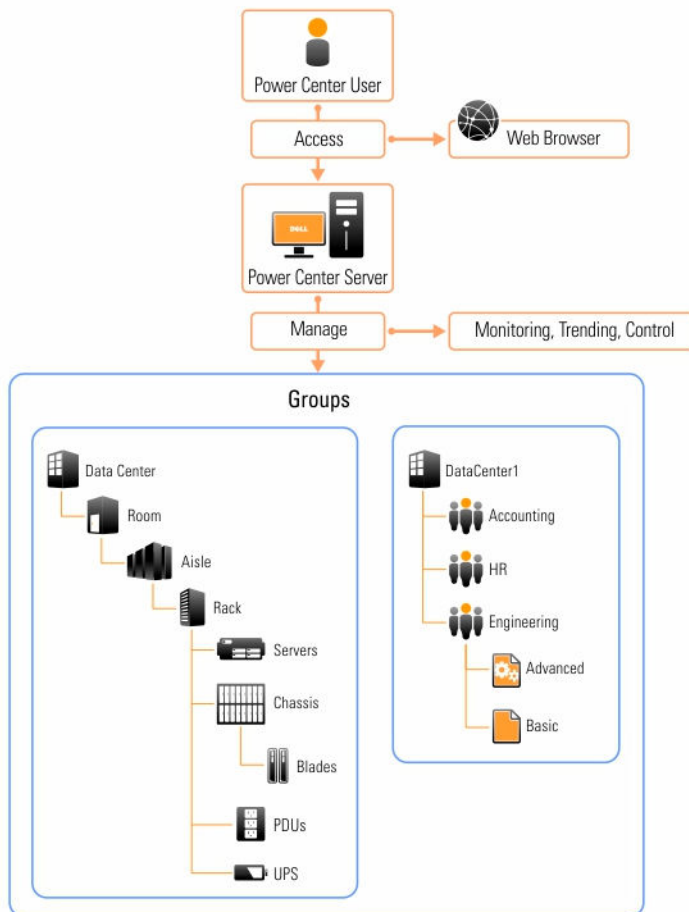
Power Center User

Access

Web Browser

DELL

Power Center Server

Manage

Monitoring, Trending, Control

Groups

Data Center
Room
Aisle
Rack
Servers
Chassis
Blades
PDUs
UPS

DataCenter1
Accounting
HR
Engineering
Advanced
Basic